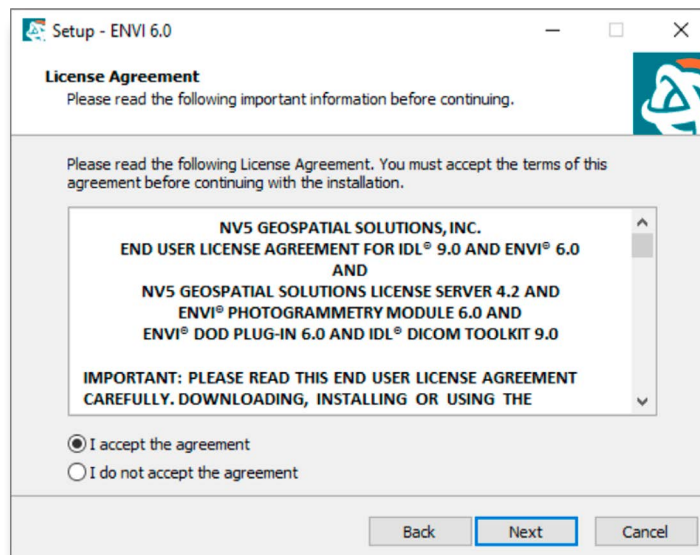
Setup - ENVI 6.0

License Agreement
Please read the following important information before continuing.

Please read the following License Agreement. You must accept the terms of this agreement before continuing with the installation.

NV5 GEOSPATIAL SOLUTIONS, INC.
END USER LICENSE AGREEMENT FOR IDL® 9.0 AND ENVI® 6.0
AND
NV5 GEOSPATIAL SOLUTIONS LICENSE SERVER 4.2 AND
ENVI® PHOTOGRAMMETRY MODULE 6.0 AND
ENVI® DOD PLUG-IN 6.0 AND IDL® DICOM TOOLKIT 9.0

IMPORTANT: PLEASE READ THIS END USER LICENSE AGREEMENT CAREFULLY. DOWNLOADING, INSTALLING OR USING THE

I accept the agreement
I do not accept the agreement

Back Next Cancel